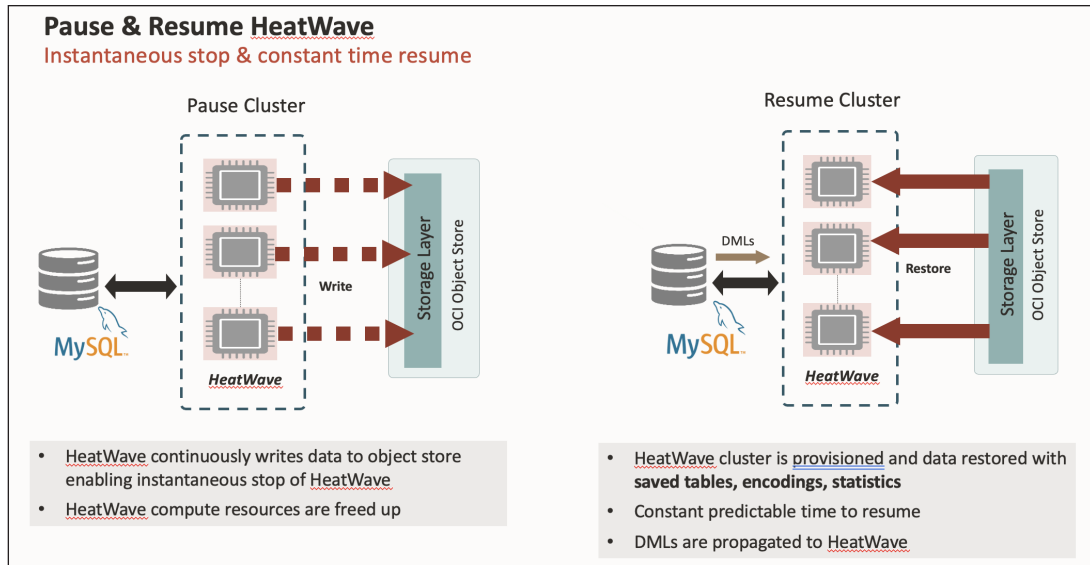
Pause & Resume HeatWave
Instantaneous stop & constant time resume

Pause Cluster

MySQL

Write

HeatWave

Storage Layer
OCI Object Store

• HeatWave continuously writes data to object store enabling instantaneous stop of HeatWave
• HeatWave compute resources are freed up

Resume Cluster

DMLs

MySQL

Restore

HeatWave

Storage Layer
OCI Object Store

• HeatWave cluster is provisioned and data restored with **saved tables, encodings, statistics**
• Constant predictable time to resume
• DMLs are propagated to HeatWave